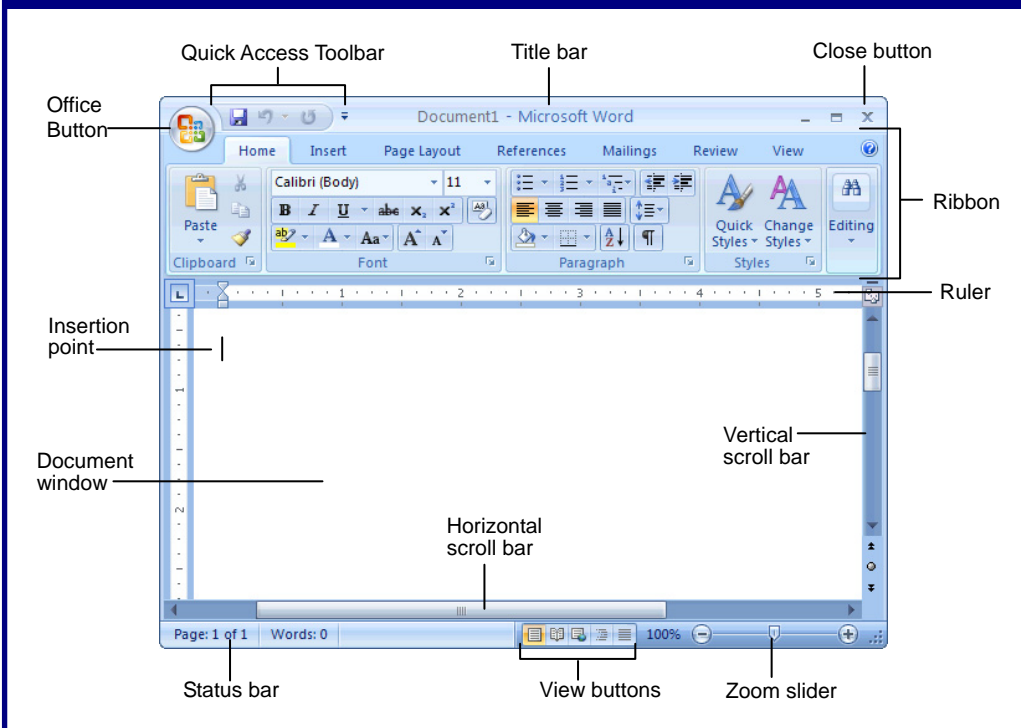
Quick Access Toolbar

Title bar

Close button

Office Button

Document1 - Microsoft Word

Home Insert Page Layout References Mailings Review View

Calibri (Body) 11

Paste

Clipboard

Font

Paragraph

Quick Styles

Change Styles

Styles

Editing

Ribbon

Ruler

1 2 3 4 5

Insertion point

Vertical scroll bar

Document window

Horizontal scroll bar

Page: 1 of 1 Words: 0

100%

Status bar

View buttons

Zoom slider